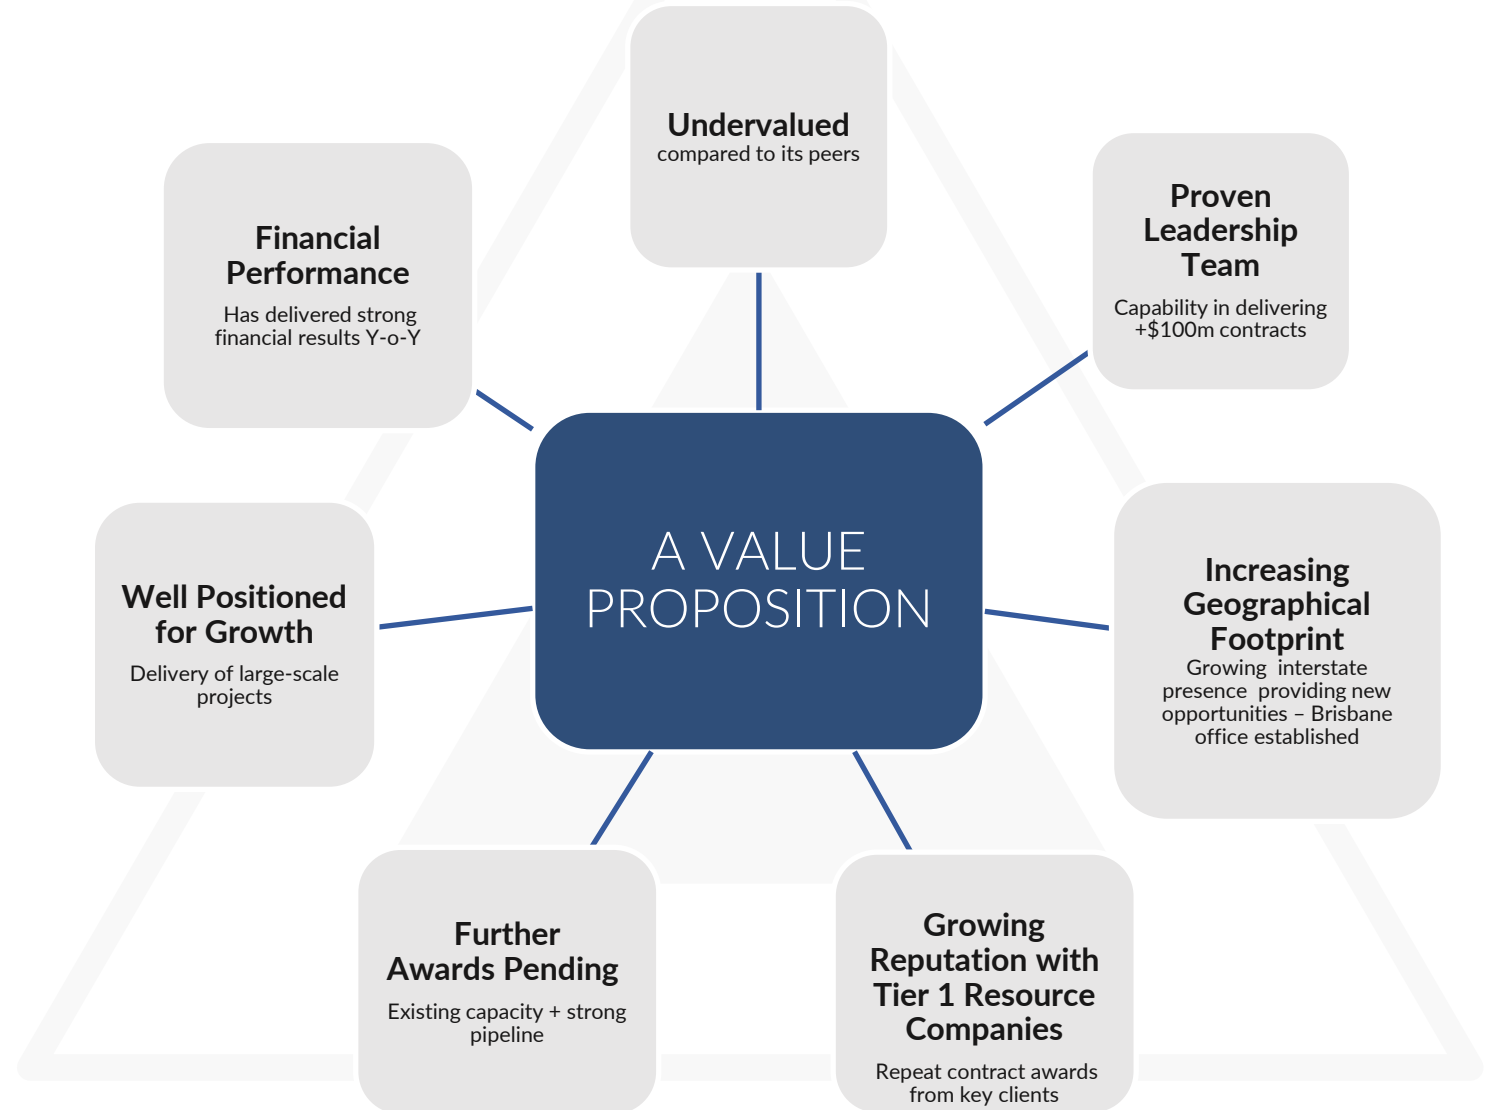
Undervalued
compared to its peers

Financial Performance
Has delivered strong financial results Y-o-Y

Proven Leadership Team
Capability in delivering +$100m contracts

A VALUE PROPOSITION

Well Positioned for Growth
Delivery of large-scale projects

Increasing Geographical Footprint
Growing interstate presence providing new opportunities – Brisbane office established

Further Awards Pending
Existing capacity + strong pipeline

Growing Reputation with Tier 1 Resource Companies
Repeat contract awards from key clients